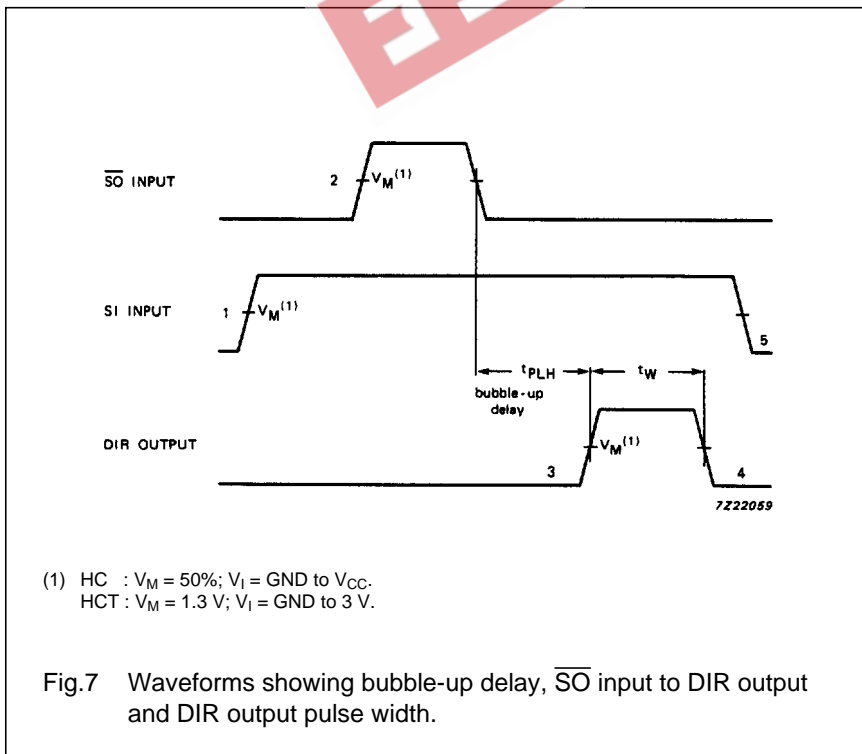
$\overline{SO}$ INPUT

2 $V_M^{(1)}$

SI INPUT

1 $V_M^{(1)}$

5

$t_{PLH}$

$t_W$

bubble-up delay

DIR OUTPUT

$V_M^{(1)}$

3

4

7Z22059

(1) HC : $V_M$ = 50%; $V_I$ = GND to $V_{CC}$.
HCT : $V_M$ = 1.3 V; $V_I$ = GND to 3 V.

Fig.7 Waveforms showing bubble-up delay, $\overline{SO}$ input to DIR output and DIR output pulse width.